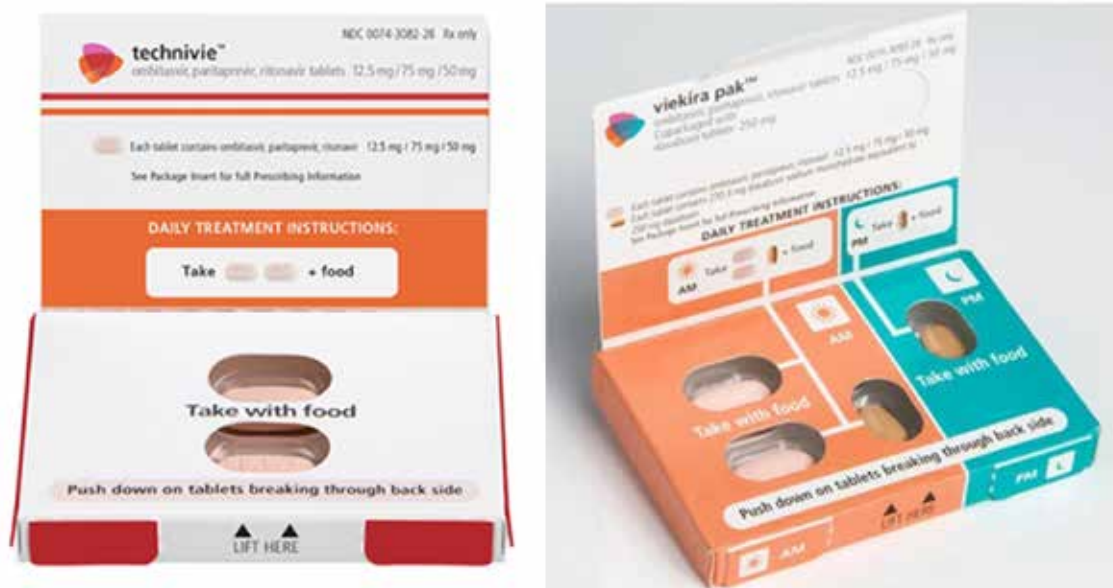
NDC 0074-3082-28 Rx only

technivie™
ombitasvir, paritaprevir, ritonavir tablets 12.5 mg / 75 mg / 50 mg

Each tablet contains ombitasvir, paritaprevir, ritonavir 12.5 mg / 75 mg / 50 mg
See Package Insert for Full Prescribing Information

DAILY TREATMENT INSTRUCTIONS:
Take + food

Take with food

Push down on tablets breaking through back side

LIFT HERE

viekira pak™
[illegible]

DAILY TREATMENT INSTRUCTIONS:
AM Take + food
PM Take + food

AM
PM
Take with food
Take with food

Push down on tablets breaking through back side
LIFT HERE
AM
PM